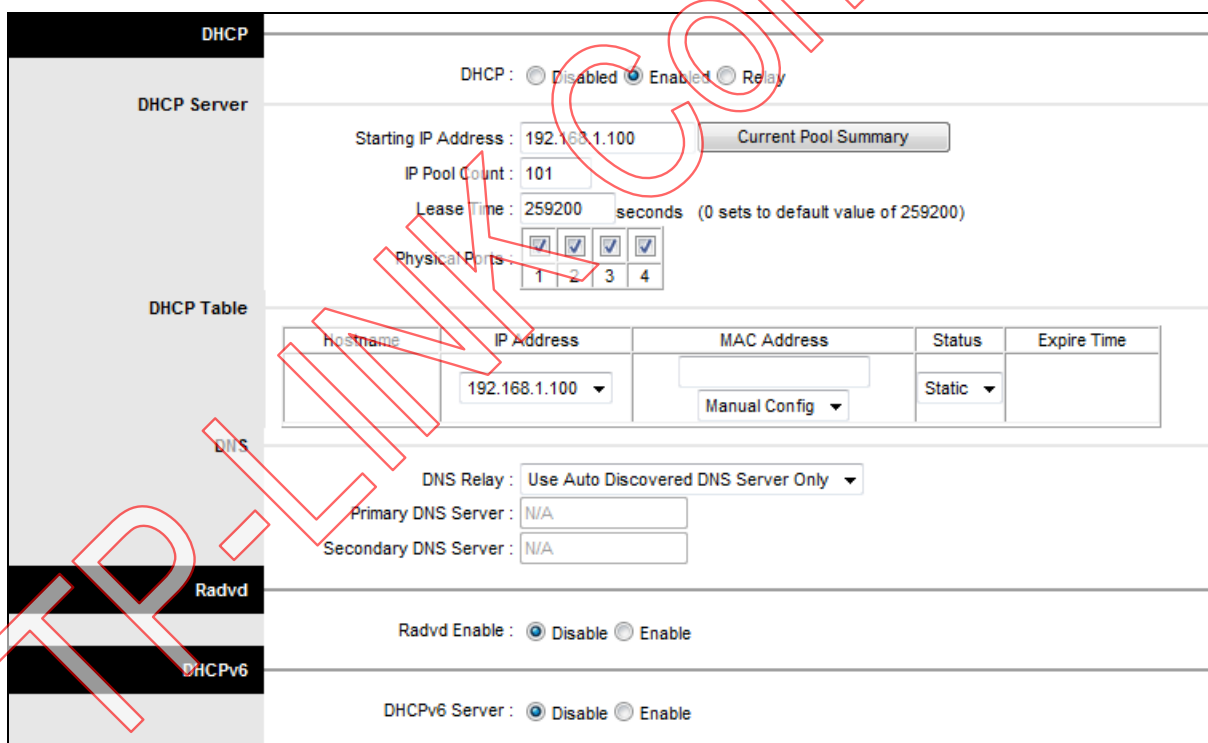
DHCP

DHCP : Disabled Enabled Relay

DHCP Server

Starting IP Address : 192.168.1.100 Current Pool Summary

IP Pool Count : 101

Lease Time : 259200 seconds (0 sets to default value of 259200)

Physical Ports :

| 1 | 2 | 3 | 4 |
|---|---|---|---|

DHCP Table

| Hostname | IP Address | MAC Address | Status | Expire Time |
|---|---|---|---|---|
| | 192.168.1.100 | Manual Config | Static | |

DNS

DNS Relay : Use Auto Discovered DNS Server Only

Primary DNS Server : N/A

Secondary DNS Server : N/A

Radvd

Radvd Enable : Disable Enable

DHCPv6

DHCPv6 Server : Disable Enable

TP-LINK Co